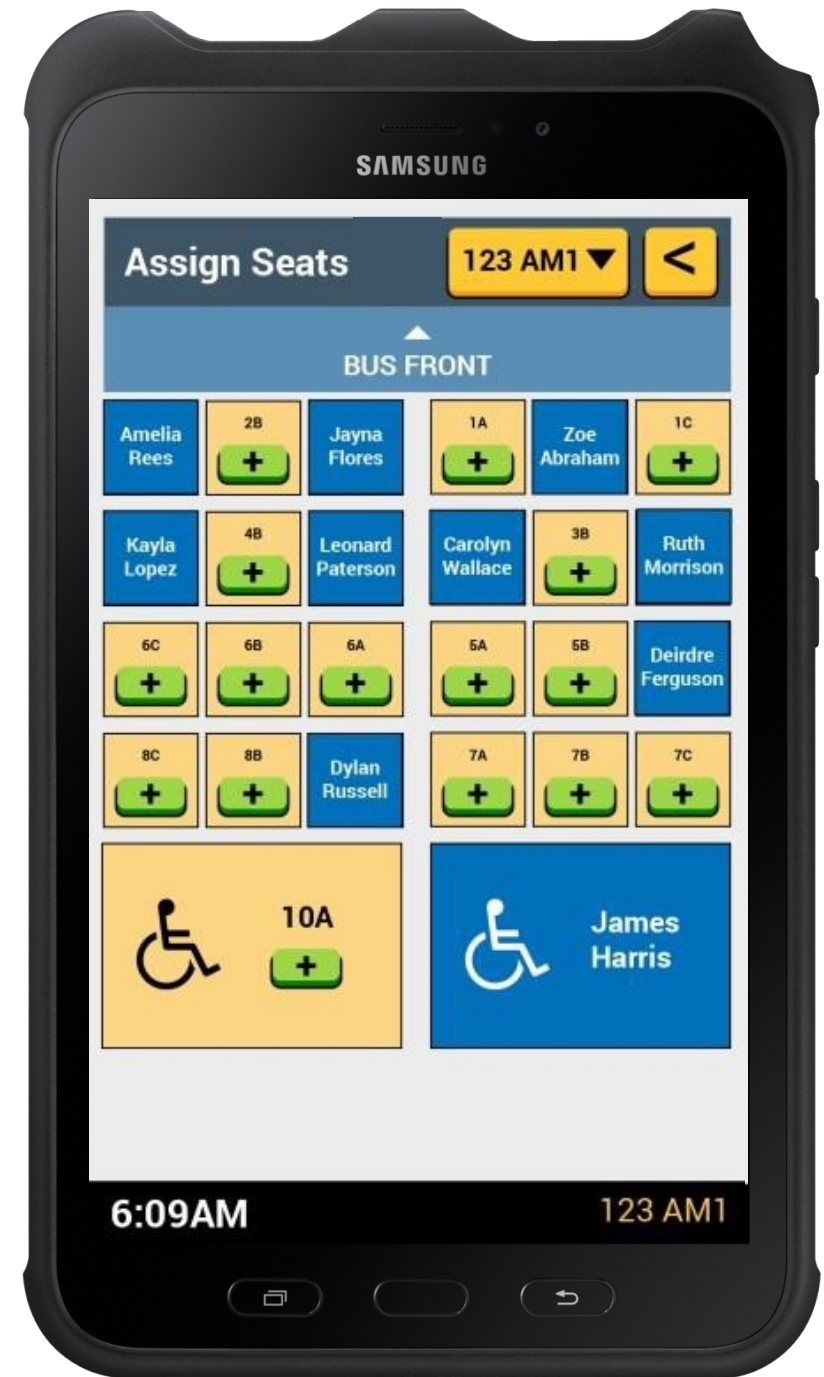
SAMSUNG

Assign Seats

123 AM1 ▼

<

BUS FRONT

Amelia Rees

2B
+

Jayna Flores

1A
+

Zoe Abraham

1C
+

Kayla Lopez

4B
+

Leonard Paterson

Carolyn Wallace

3B
+

Ruth Morrison

6C
+

6B
+

6A
+

5A
+

5B
+

Deirdre Ferguson

8C
+

8B
+

Dylan Russell

7A
+

7B
+

7C
+

10A
+

James Harris

6:09AM

123 AM1